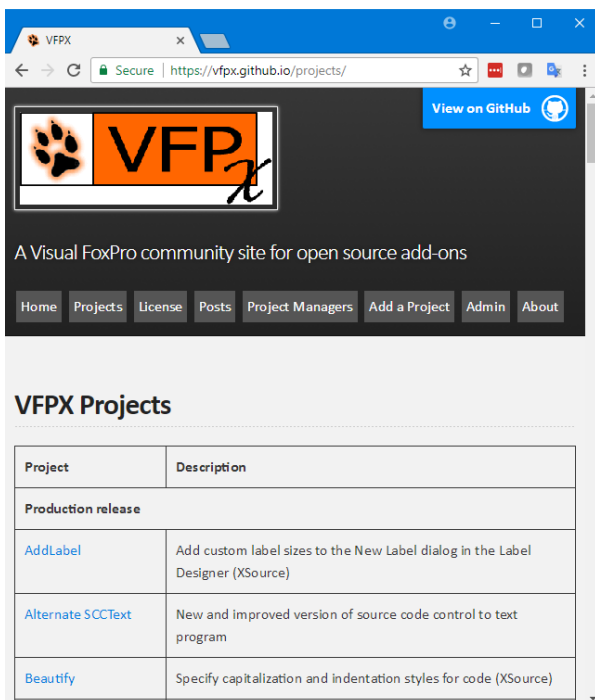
VFPX

Secure | https://vfpx.github.io/projects/

View on GitHub

VFP x

A Visual FoxPro community site for open source add-ons

Home Projects License Posts Project Managers Add a Project Admin About

VFPX Projects

| Project | Description |
|---|---|
| Production release | |
| AddLabel | Add custom label sizes to the New Label dialog in the Label Designer (XSource) |
| Alternate SCCText | New and improved version of source code control to text program |
| Beautify | Specify capitalization and indentation styles for code (XSource) |